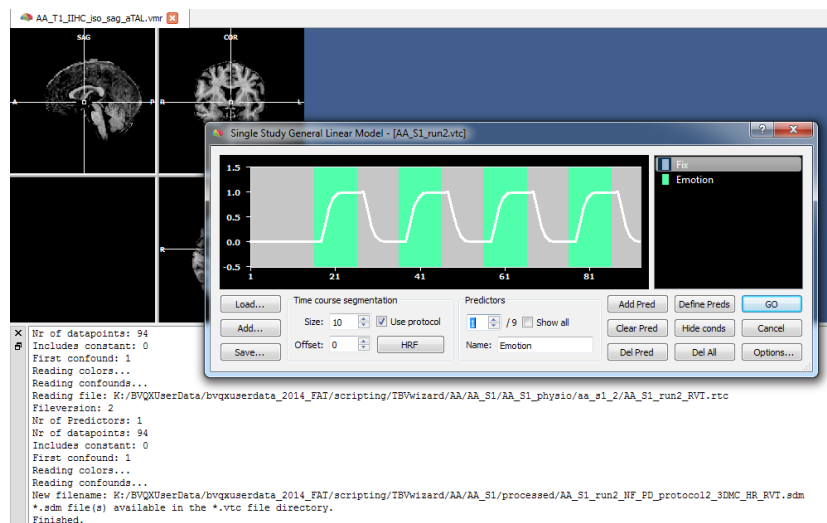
AA_T1_IIHC_iso_sag_aTAL.vmr

SAG

COR

A

P

R

Single Study General Linear Model - [AA_S1_run2.vtc]

?

1.5
1.0
0.5
0.0
-0.5

1
21
41
61
81

Fix
Emotion

Load...
Add...
Save...

Time course segmentation
Size: 10
Use protocol
Offset: 0
HRF

Predictors
1 / 9
Show all
Name: Emotion

Add Pred
Define Preds
GO
Clear Pred
Hide conds
Cancel
Del Pred
Del All
Options...

Nr of datapoints: 94
Includes constant: 0
First confound: 1
Reading colors...
Reading confounds...
Reading file: K:/BVQXUserData/bvqxuserdata_2014_FAT/scripting/TBVwizard/AA/AA_S1/AA_S1_physio/aa_s1_2/AA_S1_run2_RVT.rtc
Fileversion: 2
Nr of Predictors: 1
Nr of datapoints: 94
Includes constant: 0
First confound: 1
Reading colors...
Reading confounds...
New filename: K:/BVQXUserData/bvqxuserdata_2014_FAT/scripting/TBVwizard/AA/AA_S1/processed/AA_S1_run2_NF_PD_protocol2_3DMC_HR_RVT.sdm
*.sdm file(s) available in the *.vtc file directory.
Finished.